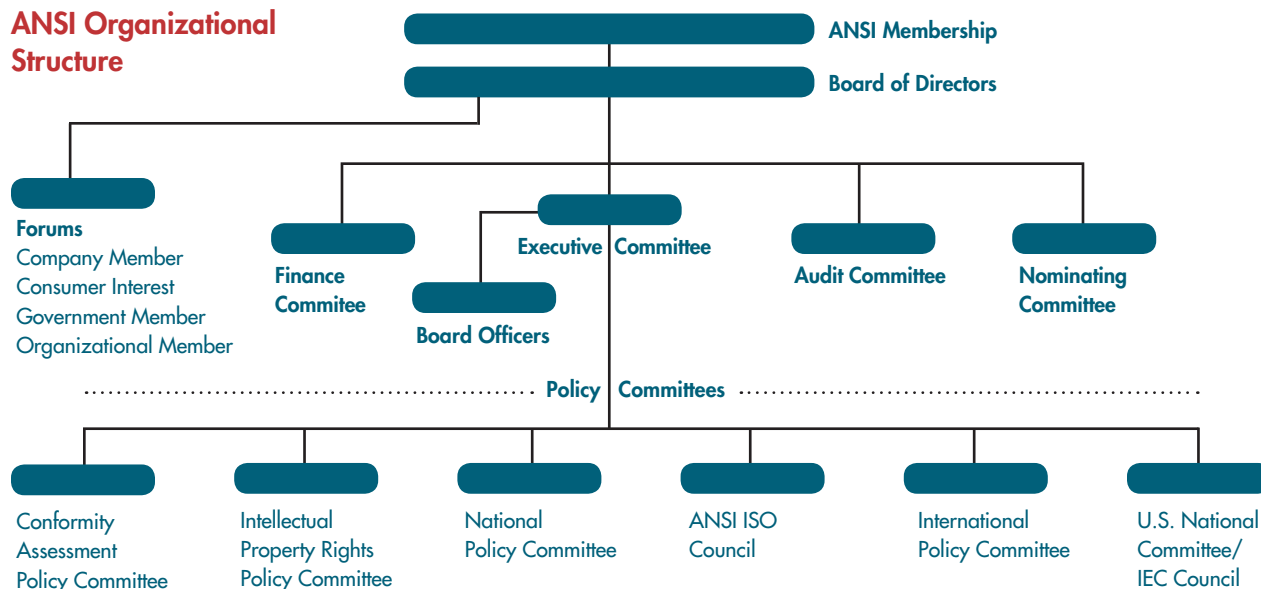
ANSI Organizational Structure

ANSI Membership

Board of Directors

Forums
Company Member
Consumer Interest
Government Member
Organizational Member

Finance Commitee

Executive Committee

Board Officers

Audit Committee

Nominating Committee

Policy Committees

Conformity Assessment Policy Committee

Intellectual Property Rights Policy Committee

National Policy Committee

ANSI ISO Council

International Policy Committee

U.S. National Committee/ IEC Council